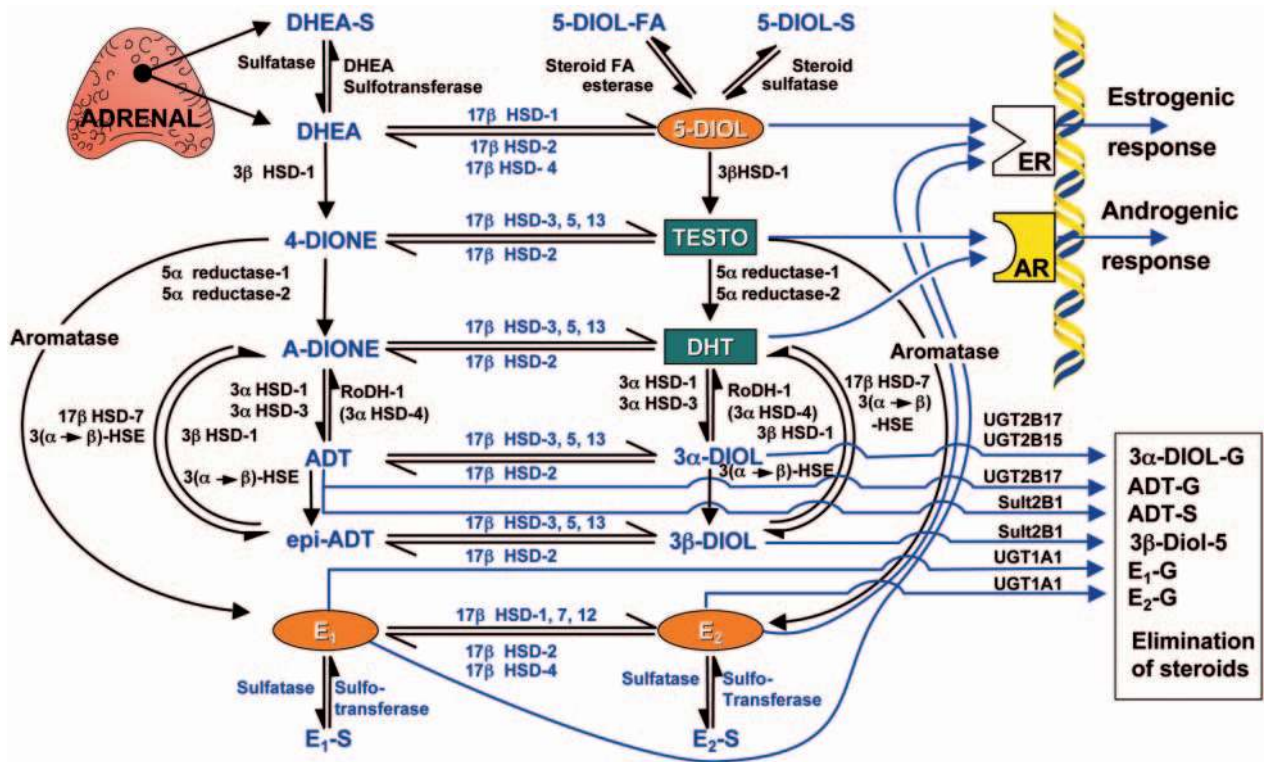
ADRENAL

DHEA-S

Sulfatase

DHEA Sulfotransferase

5-DIOL-FA

5-DIOL-S

Steroid FA esterase

Steroid sulfatase

DHEA

17β HSD-1

17β HSD-2

17β HSD- 4

5-DIOL

Estrogenic response

ER

3β HSD-1

3βHSD-1

4-DIONE

17β HSD-3, 5, 13

17β HSD-2

TESTO

Androgenic response

AR

5α reductase-1

5α reductase-2

5α reductase-1

5α reductase-2

Aromatase

A-DIONE

17β HSD-3, 5, 13

17β HSD-2

DHT

Aromatase

3α HSD-1

3α HSD-3

RoDH-1

(3α HSD-4)

3α HSD-1

3α HSD-3

RoDH-1

(3α HSD-4)

3β HSD-1

17β HSD-7

3(α → β)-HSE

17β HSD-7

3(α → β)-HSE

3β HSD-1

ADT

17β HSD-3, 5, 13

17β HSD-2

3α-DIOL

3(α → β)-HSE

3(α → β)-HSE

UGT2B17

UGT2B15

UGT2B17

Sult2B1

Sult2B1

UGT1A1

UGT1A1

epi-ADT

17β HSD-3, 5, 13

17β HSD-2

3β-DIOL

3α-DIOL-G

ADT-G

ADT-S

3β-Diol-5

$E_1$-G

$E_2$-G

Elimination of steroids

$E_1$

17β HSD-1, 7, 12

17β HSD-2

17β HSD-4

$E_2$

Sulfatase

Sulfo-transferase

Sulfatase

Sulfo-Transferase

$E_1$-S

$E_2$-S